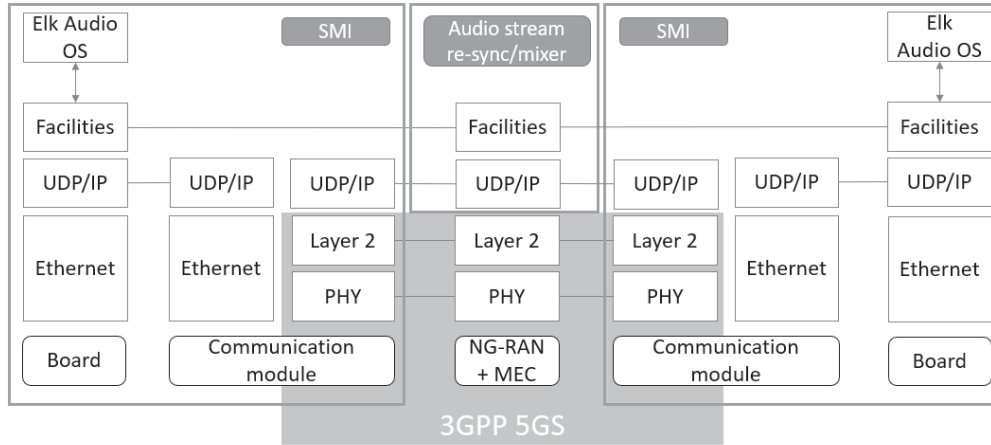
Elk Audio OS

SMI

Audio stream re-sync/mixer

SMI

Elk Audio OS

Facilities

Facilities

Facilities

UDP/IP

UDP/IP

UDP/IP

UDP/IP

UDP/IP

UDP/IP

UDP/IP

Ethernet

Ethernet

Layer 2

Layer 2

Layer 2

Ethernet

Ethernet

PHY

PHY

PHY

Board

Communication module

NG-RAN + MEC

Communication module

Board

3GPP 5GS